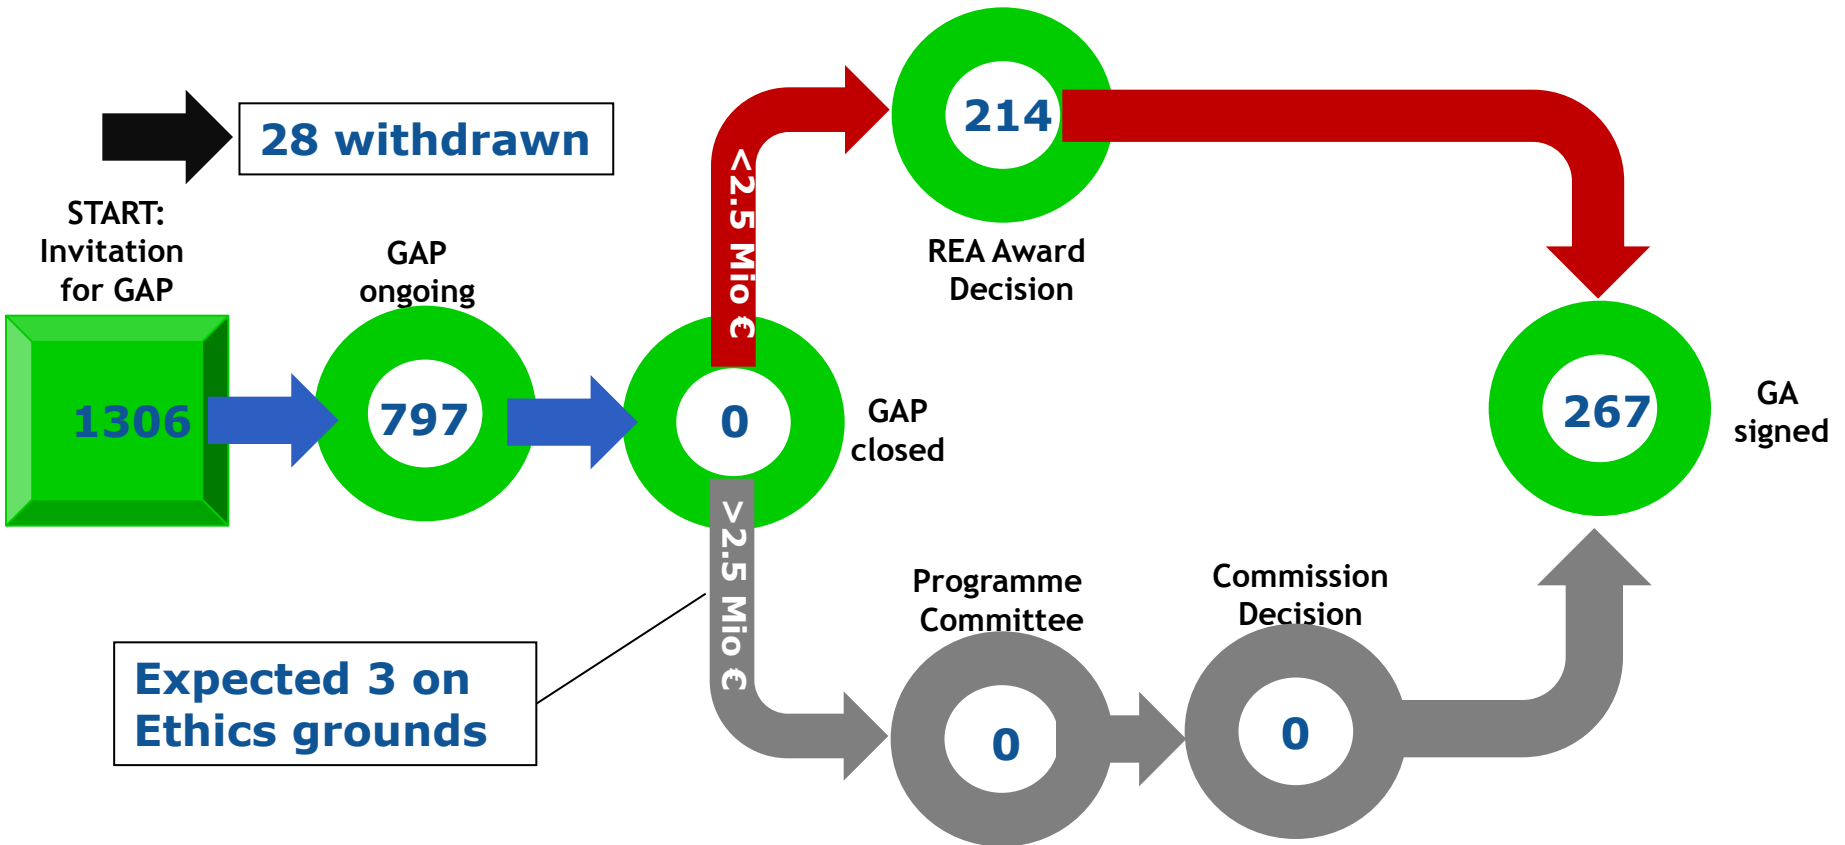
28 withdrawn

START: Invitation for GAP

1306

GAP ongoing

797

<2.5 Mio €

0

GAP closed

>2.5 Mio €

214

REA Award Decision

267

GA signed

Programme Committee

0

Commission Decision

0

Expected 3 on Ethics grounds